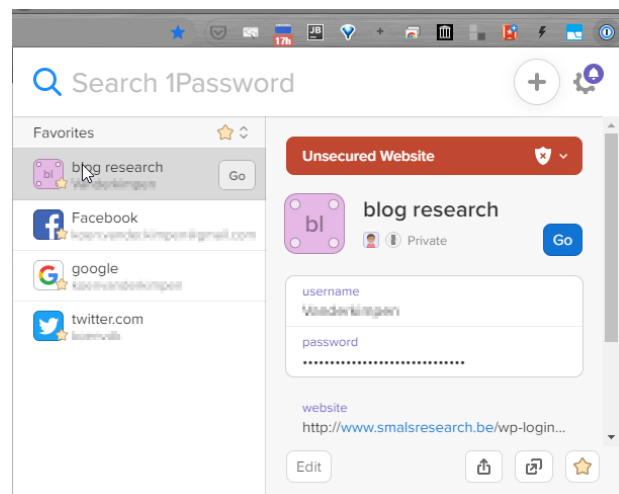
17h

Search 1Password

Favorites

bl blog research
Vanderkimpen
Go

Facebook
koenvanderkimpen@gmail.com

google
koenvanderkimpen

twitter.com
koenvdk

Unsecured Website

bl blog research
Private
Go

username
Vanderkimpen

password
••••••••••••••••••••••••••••••

website
http://www.smalsresearch.be/wp-login...

Edit